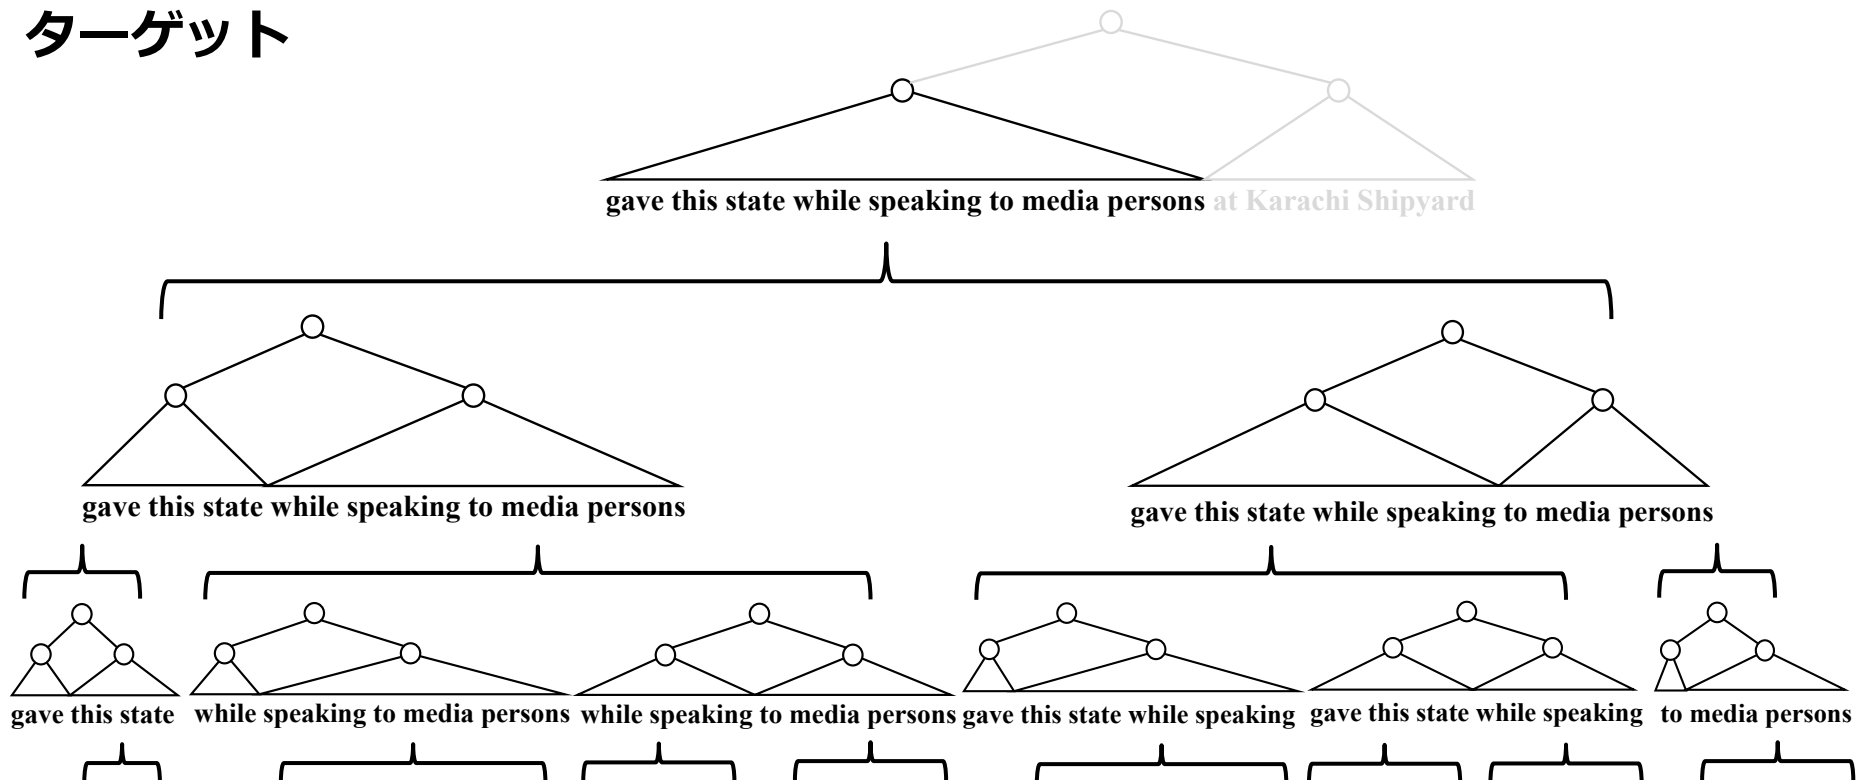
ターゲット

gave this state while speaking to media persons at Karachi Shipyard

gave this state while speaking to media persons

gave this state while speaking to media persons

gave this state

while speaking to media persons

while speaking to media persons

gave this state while speaking

gave this state while speaking

to media persons